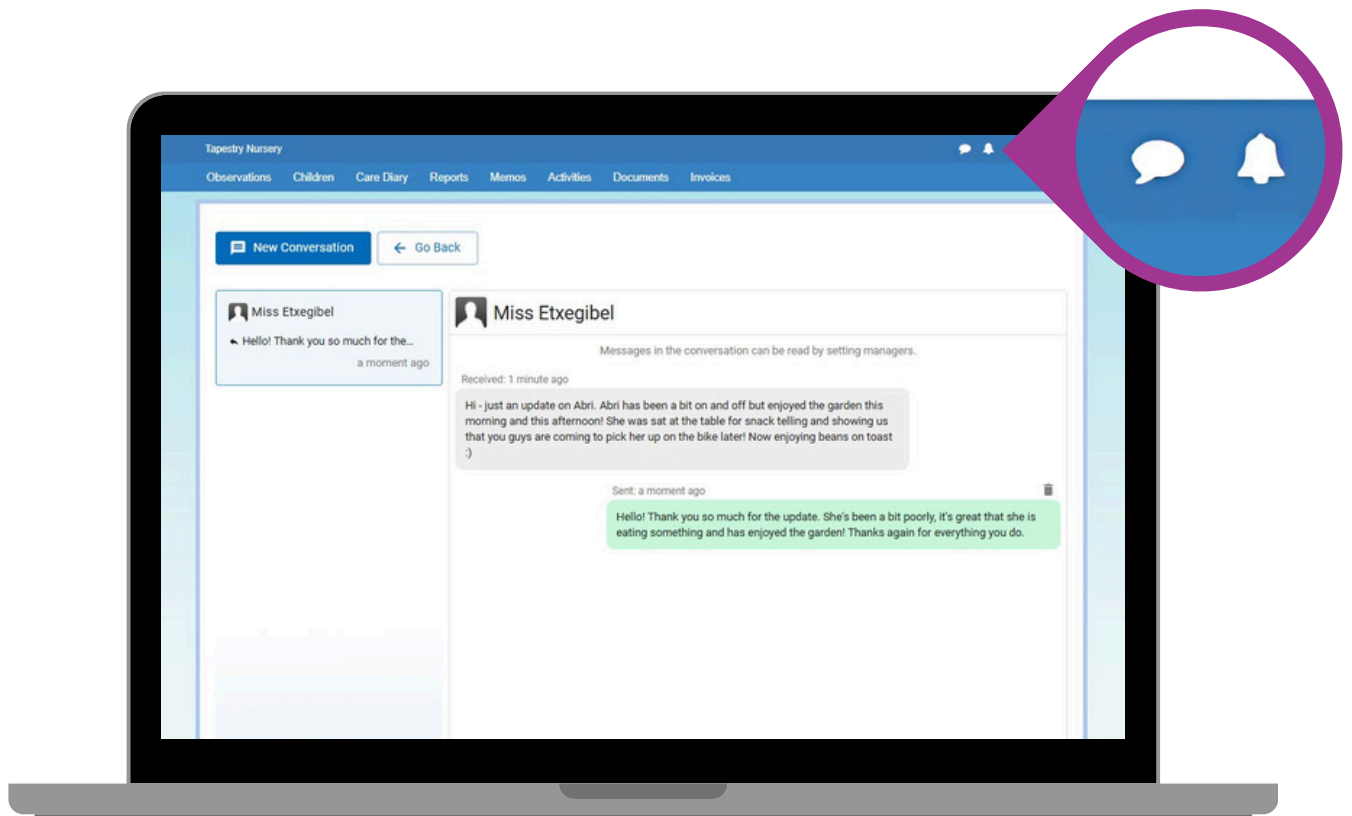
Tapestry Nursery

Observations Children Care Diary Reports Memos Activities Documents Invoices

New Conversation Go Back

Miss Etxegibel

Hello! Thank you so much for the...

a moment ago

Miss Etxegibel

Messages in the conversation can be read by setting managers.

Received: 1 minute ago

Hi - just an update on Abri. Abri has been a bit on and off but enjoyed the garden this morning and this afternoon! She was sat at the table for snack telling and showing us that you guys are coming to pick her up on the bike later! Now enjoying beans on toast :)

Sent: a moment ago

Hello! Thank you so much for the update. She's been a bit poorly, it's great that she is eating something and has enjoyed the garden! Thanks again for everything you do.